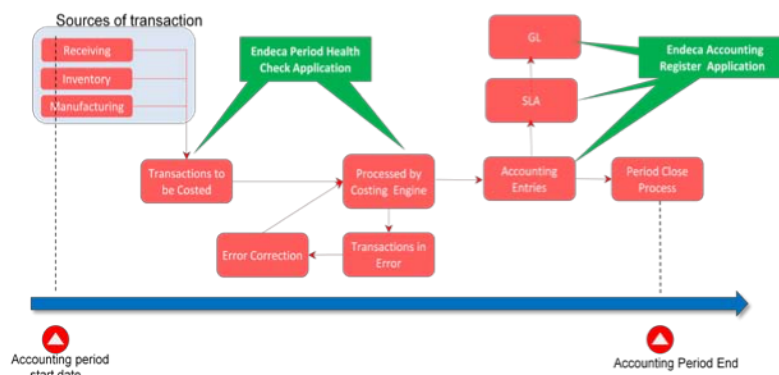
Sources of transaction

Receiving

Inventory

Manufacturing

Endeca Period Health Check Application

GL

Endeca Accounting Register Application

SLA

Transactions to be Costed

Processed by Costing Engine

Accounting Entries

Period Close Process

Error Correction

Transactions in Error

Accounting period start date

Accounting Period End